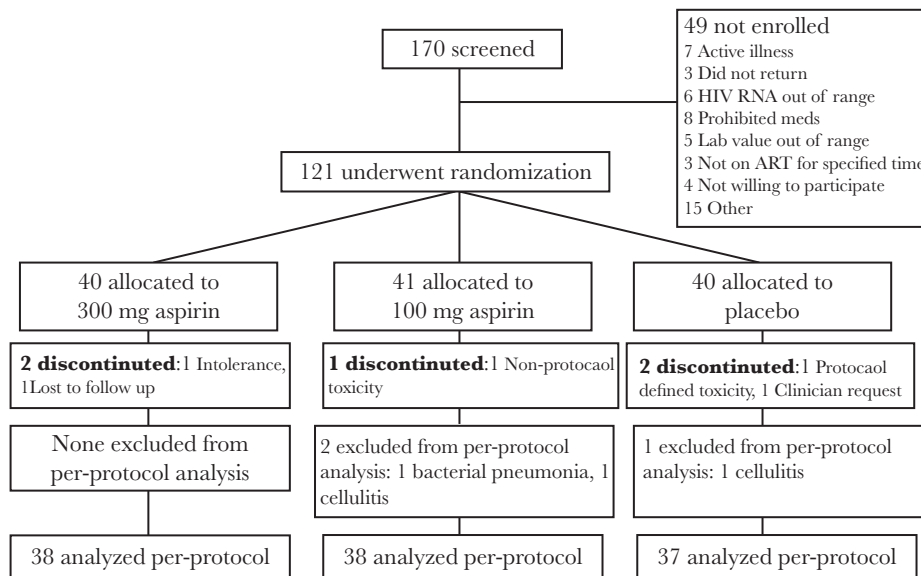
170 screened

49 not enrolled
7 Active illness
3 Did not return
6 HIV RNA out of range
8 Prohibited meds
5 Lab value out of range
3 Not on ART for specified time
4 Not willing to participate
15 Other

121 underwent randomization

40 allocated to 300 mg aspirin

41 allocated to 100 mg aspirin

40 allocated to placebo

**2 discontinued**:1 Intolerance, 1Lost to follow up

**1 discontinued**:1 Non-protocaol toxicity

**2 discontinued**:1 Protocaol defined toxicity, 1 Clinician request

None excluded from per-protocol analysis

2 excluded from per-protocol analysis: 1 bacterial pneumonia, 1 cellulitis

1 excluded from per-protocol analysis: 1 cellulitis

38 analyzed per-protocol

38 analyzed per-protocol

37 analyzed per-protocol